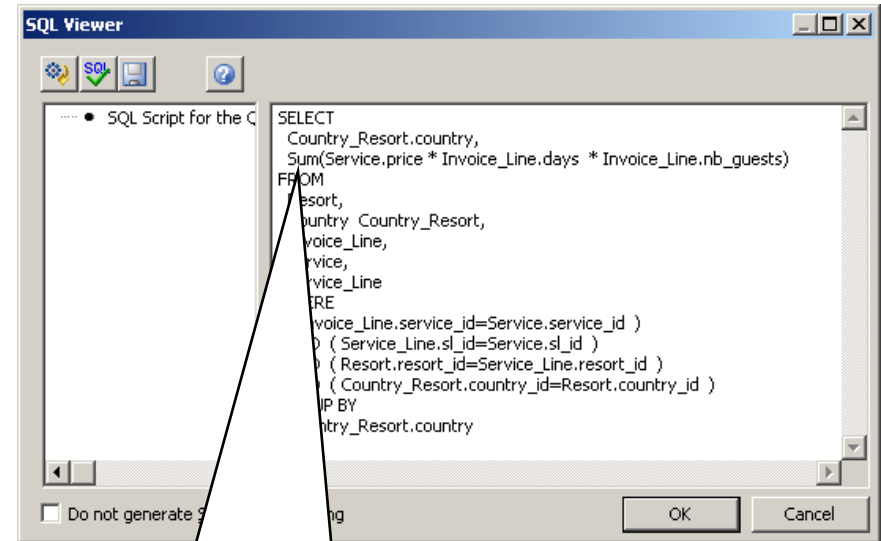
SQL Viewer

SQL Script for the Q

SELECT
Country_Resort.country,
Sum(Service.price * Invoice_Line.days * Invoice_Line.nb_guests)
FROM
Resort,
ountry Country_Resort,
nvoice_Line,
rvice,
rvice_Line
ERE
nvoice_Line.service_id=Service.service_id )
( Service_Line.sl_id=Service.sl_id )
( Resort.resort_id=Service_Line.resort_id )
( Country_Resort.country_id=Resort.country_id )
P BY
ntry_Resort.country

Do not generate S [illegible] ng

OK

Cancel